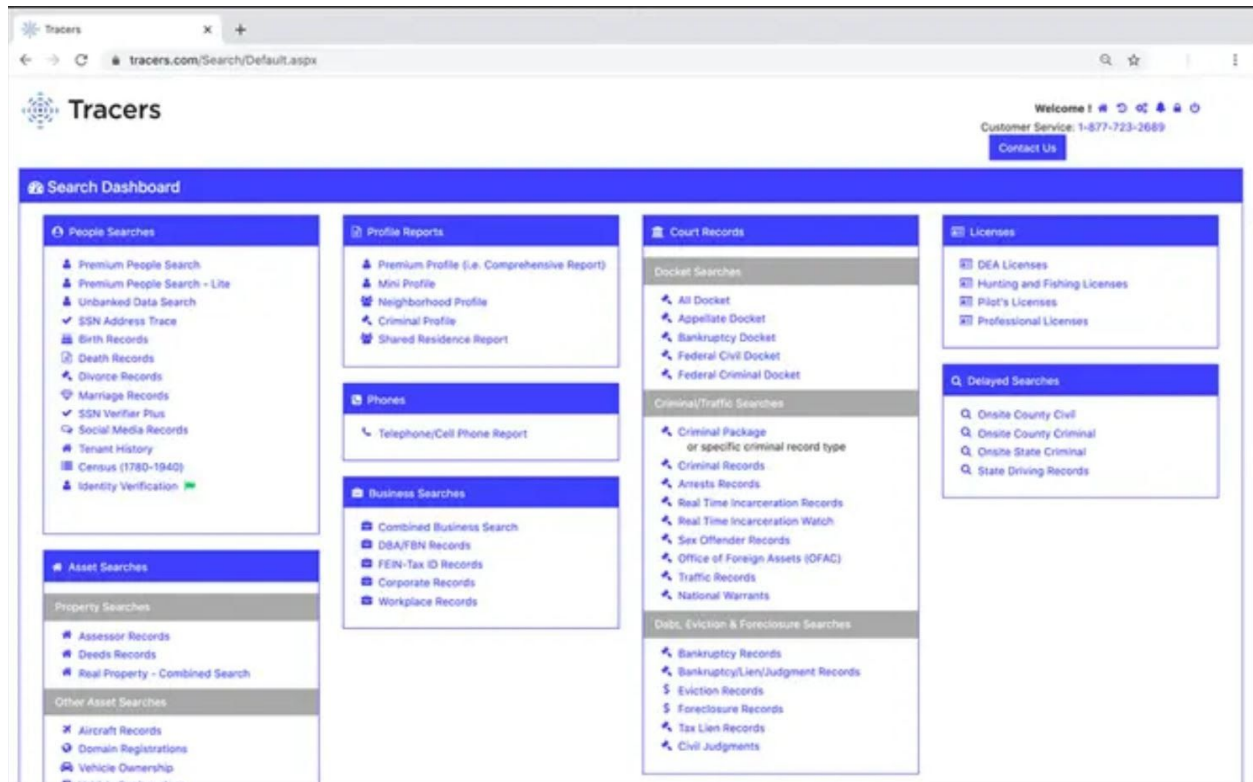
Tracers × +

tracers.com/Search/Default.aspx

Tracers

Welcome !
Customer Service: 1-877-723-2689
Contact Us

Search Dashboard

People Searches

Premium People Search
Premium People Search - Lite
Unbanked Data Search
SSN Address Trace
Birth Records
Death Records
Divorce Records
Marriage Records
SSN Verifier Plus
Social Media Records
Tenant History
Census (1780-1940)
Identity Verification

Asset Searches

Property Searches

Assessor Records
Deeds Records
Real Property - Combined Search

Other Asset Searches

Aircraft Records
Domain Registrations
Vehicle Ownership

Profile Reports

Premium Profile (i.e. Comprehensive Report)
Mini Profile
Neighborhood Profile
Criminal Profile
Shared Residence Report

Phones

Telephone/Cell Phone Report

Business Searches

Combined Business Search
DBA/FBN Records
FEIN-Tax ID Records
Corporate Records
Workplace Records

Court Records

Docket Searches

All Docket
Appellate Docket
Bankruptcy Docket
Federal Civil Docket
Federal Criminal Docket

Criminal/Traffic Searches

Criminal Package
or specific criminal record type
Criminal Records
Arrests Records
Real Time Incarceration Records
Real Time Incarceration Watch
Sex Offender Records
Office of Foreign Assets (OFAC)
Traffic Records
National Warrants

Debt, Eviction & Foreclosure Searches

Bankruptcy Records
Bankruptcy/Lien/Judgment Records
Eviction Records
Foreclosure Records
Tax Lien Records
Civil Judgments

Licenses

DEA Licenses
Hunting and Fishing Licenses
Pilot's Licenses
Professional Licenses

Delayed Searches

Onsite County Civil
Onsite County Criminal
Onsite State Criminal
State Driving Records